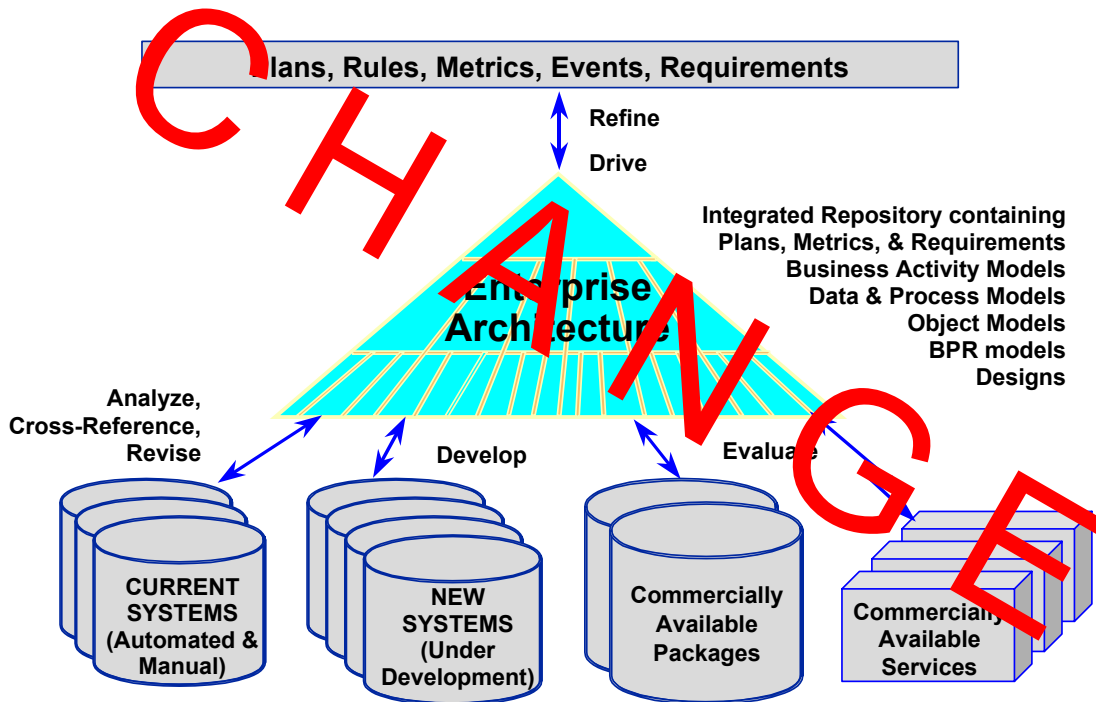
CHANGE

Plans, Rules, Metrics, Events, Requirements

Refine

Drive

Integrated Repository containing
Plans, Metrics, & Requirements
Business Activity Models
Data & Process Models
Object Models
BPR models
Designs

Enterprise Architecture

Analyze, Cross-Reference, Revise

Develop

Evaluate

CURRENT SYSTEMS (Automated & Manual)

NEW SYSTEMS (Under Development)

Commercially Available Packages

Commercially Available Services